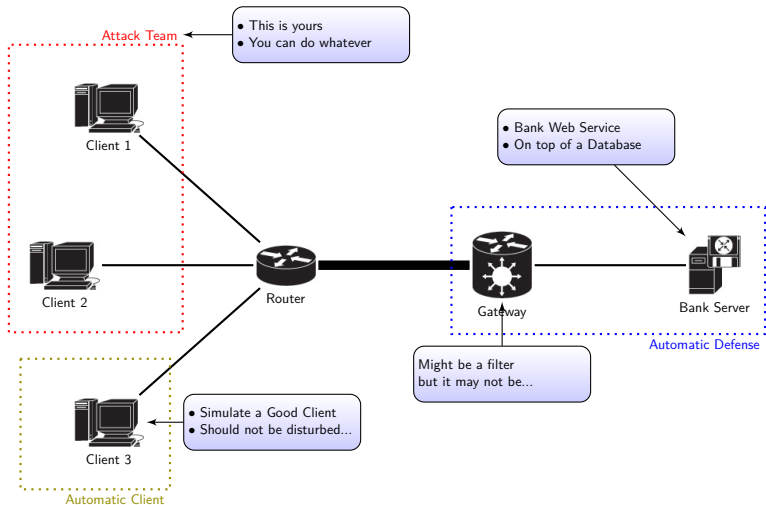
Attack Team

• This is yours
• You can do whatever

Client 1

Client 2

Router

• Bank Web Service
• On top of a Database

Gateway

Bank Server

Automatic Defense

Might be a filter
but it may not be...

Client 3

• Simulate a Good Client
• Should not be disturbed...

Automatic Client